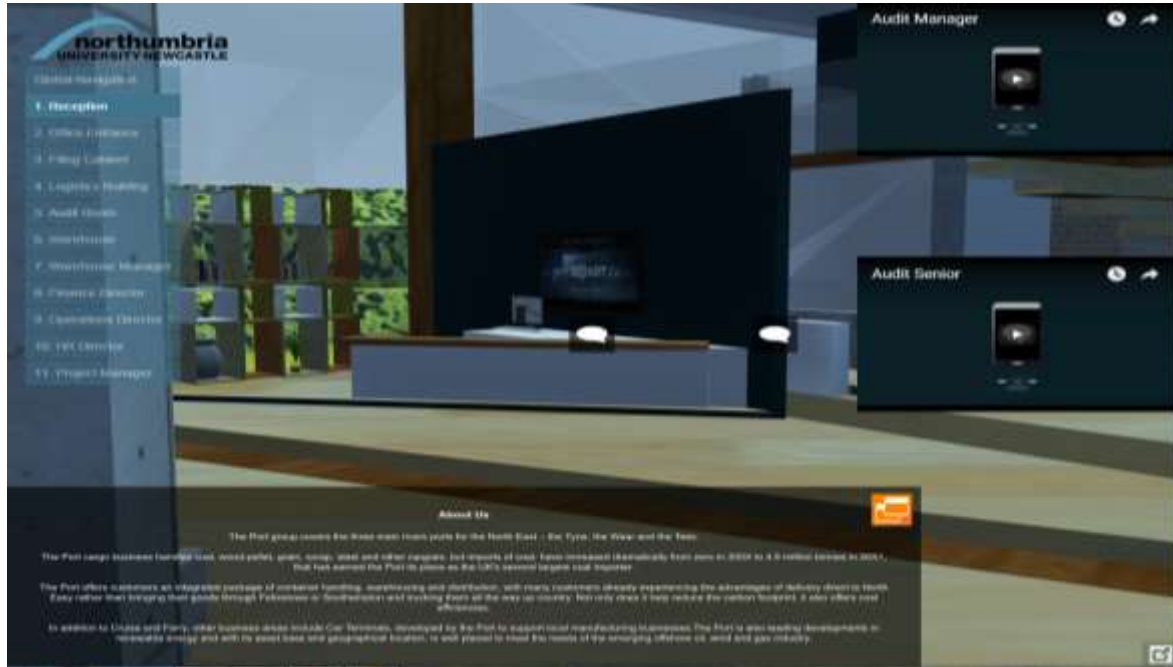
northumbria
UNIVERSITY NEWCASTLE

Global Navigation

1. Reception
2. Office Entrance
3. Filing Cabinet
4. Logistics Building
5. Audit Room
6. Warehouse
7. Warehouse Manager
8. Finance Director
9. Operations Director
10. HR Director
11. Project Manager

Audit Manager

Audit Senior

About Us

The Port group covers the three main rivers ports for the North East – the Tyne, the Wear and the Tees.

The Port cargo business handles coal, wood pellet, grain, scrap, steel and other cargoes, but imports of coal, have increased dramatically from zero in 2004 to 4.5 million tonnes in 2011, that has earned the Port its place as the UK's second largest coal importer.

The Port offers customers an integrated package of container handling, warehousing and distribution, with many customers already experiencing the advantages of delivery direct to North East rather than bringing their goods through Felixstowe or Southampton and trucking them all the way up country. Not only does it help reduce the carbon footprint, it also offers cost efficiencies.

In addition to Cruise and Ferry, other business areas include Car Terminals, developed by the Port to support local manufacturing businesses. The Port is also leading developments in renewable energy and with its asset base and geographical location, is well placed to meet the needs of the emerging offshore oil, wind and gas industry.